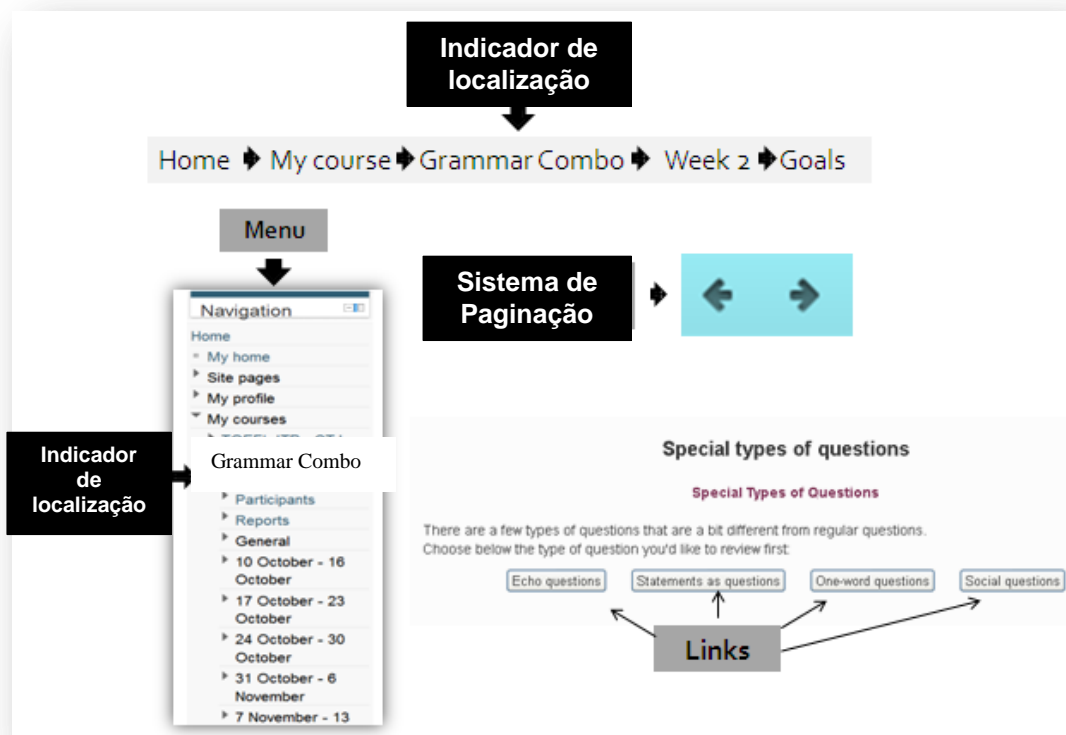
Indicador de localização

Home ➧ My course ➧ Grammar Combo ➧ Week 2 ➧ Goals

Menu

Navigation

Home
My home
Site pages
My profile
My courses
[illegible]

Indicador de localização

Grammar Combo

Participants
Reports
General
10 October - 16 October
17 October - 23 October
24 October - 30 October
31 October - 6 November
7 November - 13

Sistema de Paginação

Special types of questions

Special Types of Questions

There are a few types of questions that are a bit different from regular questions. Choose below the type of question you'd like to review first:

Echo questions | Statements as questions | One-word questions | Social questions

Links